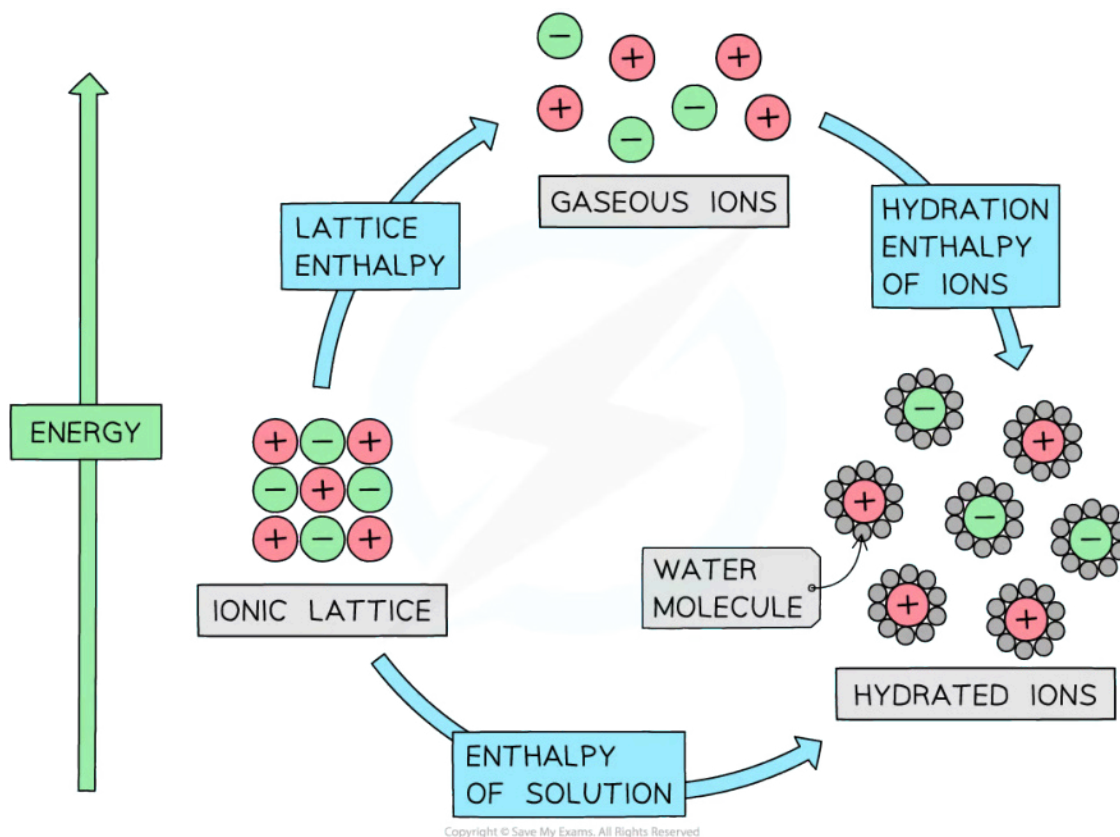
ENERGY

LATTICE ENTHALPY

−
+
+
+
−
−
+

GASEOUS IONS

HYDRATION ENTHALPY OF IONS

+ − +
− + −
+ − +

IONIC LATTICE

WATER MOLECULE

−
+
+
−
−
+
+

HYDRATED IONS

ENTHALPY OF SOLUTION

Copyright © Save My Exams. All Rights Reserved